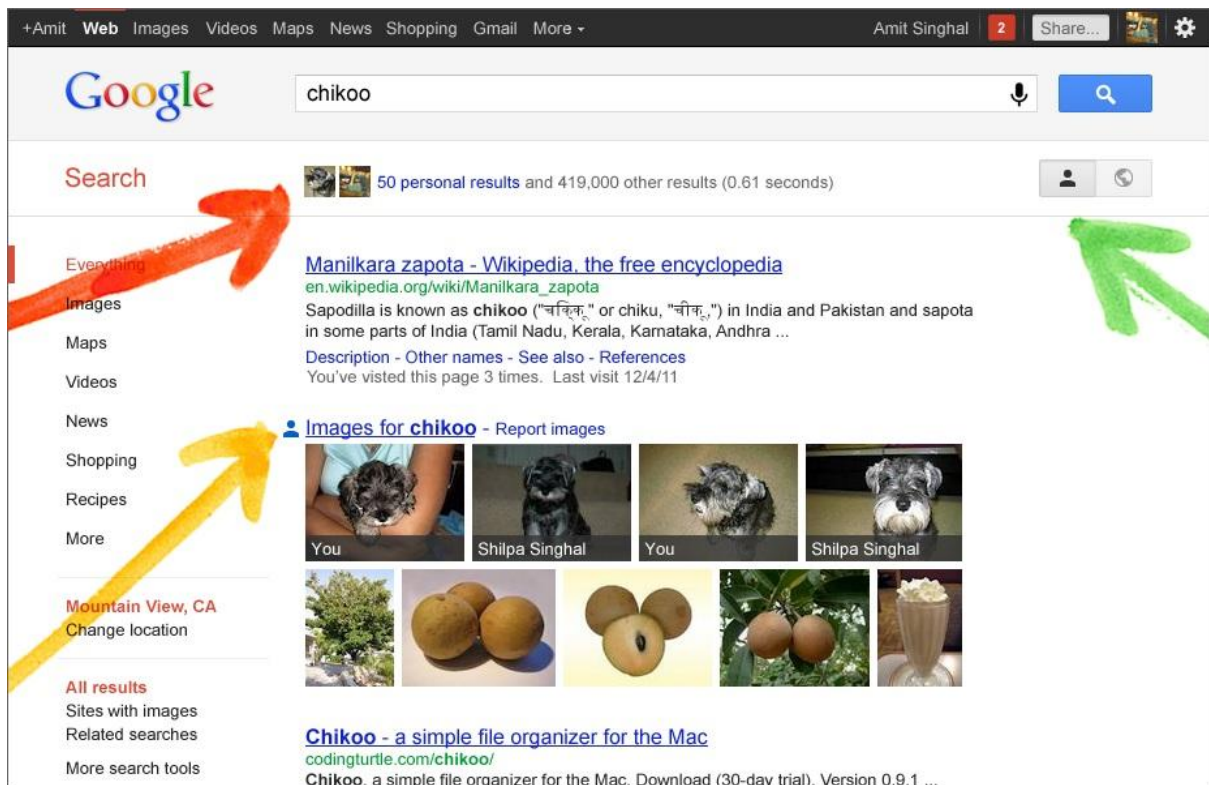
+Amit Web Images Videos Maps News Shopping Gmail More ▾ Amit Singhal 2 Share...

Google

chikoo

Search

50 personal results and 419,000 other results (0.61 seconds)

Everything
Images
Maps
Videos
News
Shopping
Recipes
More

Mountain View, CA
Change location

All results
Sites with images
Related searches

More search tools

Manilkara zapota - Wikipedia, the free encyclopedia
en.wikipedia.org/wiki/Manilkara_zapota
Sapodilla is known as chikoo ("चिक्कू" or chiku, "चीकू") in India and Pakistan and sapota in some parts of India (Tamil Nadu, Kerala, Karnataka, Andhra ...
Description - Other names - See also - References
You've visted this page 3 times. Last visit 12/4/11

Images for chikoo - Report images
You
Shilpa Singhal
You
Shilpa Singhal

Chikoo - a simple file organizer for the Mac
codingturtle.com/chikoo/
Chikoo, a simple file organizer for the Mac. Download (30-day trial). Version 0.9.1 ...